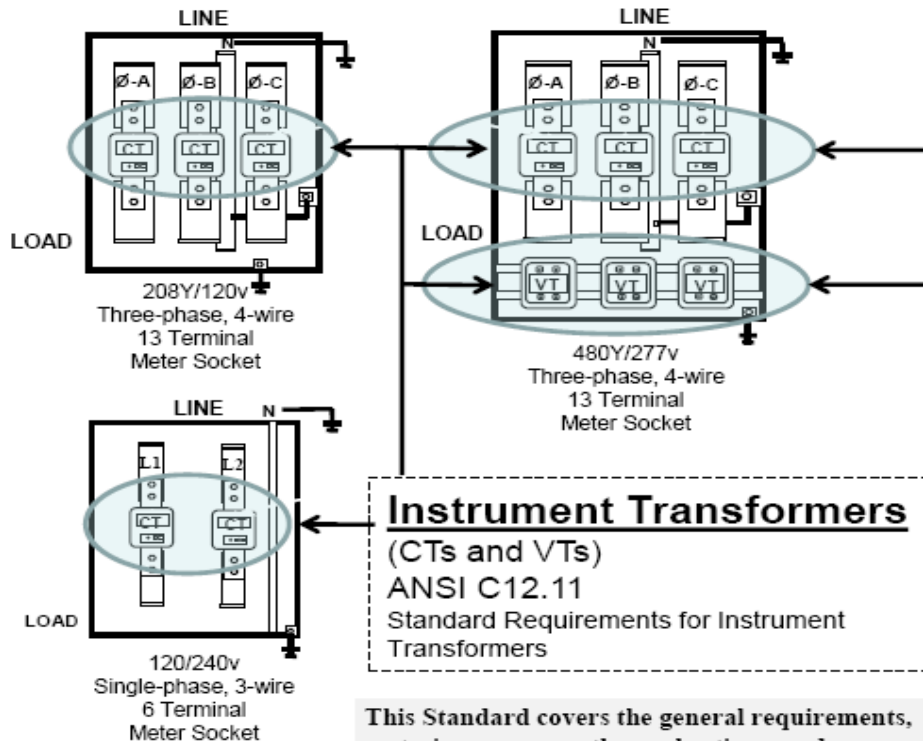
LINE

N

Ø-A Ø-B Ø-C

CT CT CT

LOAD

208Y/120v
Three-phase, 4-wire
13 Terminal
Meter Socket

LINE

N

Ø-A Ø-B Ø-C

CT CT CT

LOAD

VT VT VT

480Y/277v
Three-phase, 4-wire
13 Terminal
Meter Socket

LINE

N

L1 L2

CT CT

LOAD

120/240v
Single-phase, 3-wire
6 Terminal
Meter Socket

Instrument Transformers
(CTs and VTs)
ANSI C12.11
Standard Requirements for Instrument Transformers

This Standard covers the general requirements, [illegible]